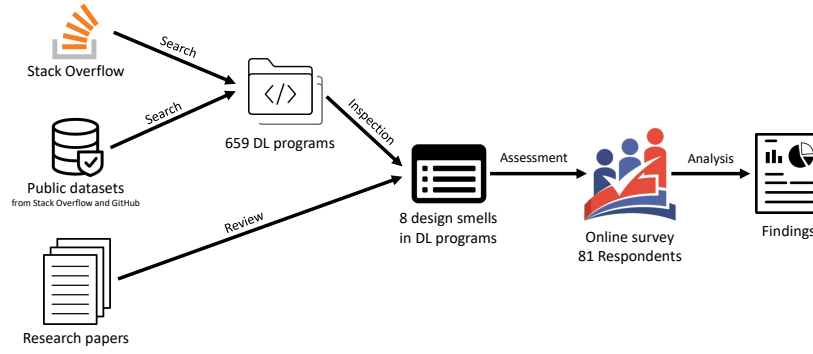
Stack Overflow

Search

Search

Public datasets
from Stack Overflow and GitHub

Review

Research papers

659 DL programs

Inspection

8 design smells
in DL programs

Assessment

Online survey
81 Respondents

Analysis

Findings